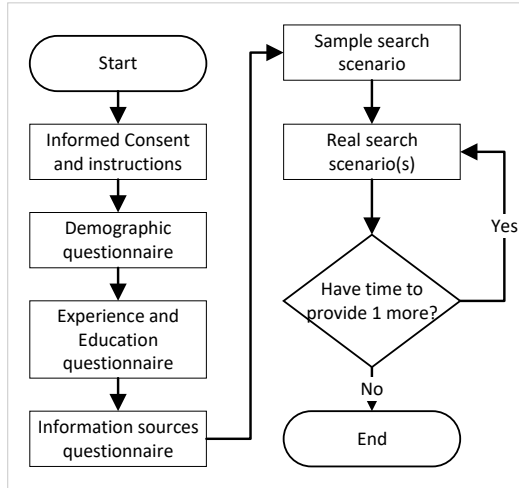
Start

Informed Consent and instructions

Demographic questionnaire

Experience and Education questionnaire

Information sources questionnaire

Sample search scenario

Real search scenario(s)

Have time to provide 1 more?

Yes

No

End